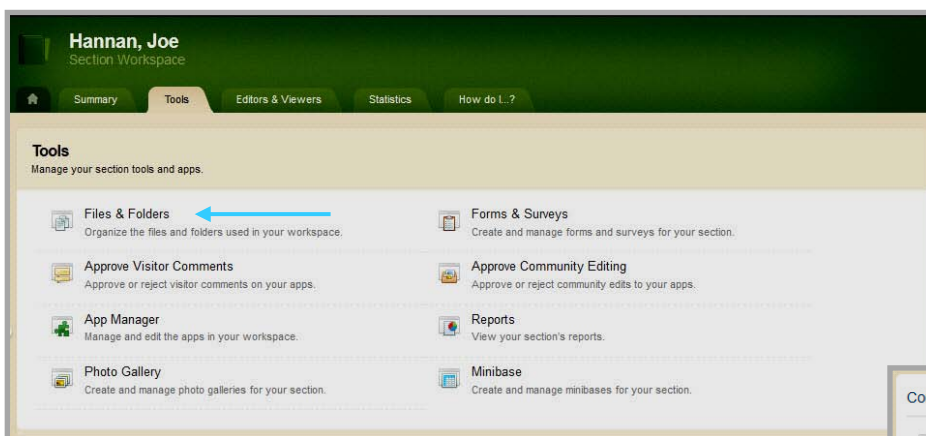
Hannan, Joe
Section Workspace

Summary
Tools
Editors & Viewers
Statistics
How do I...?

Tools
Manage your section tools and apps.

Files & Folders
Organize the files and folders used in your workspace.

Approve Visitor Comments
Approve or reject visitor comments on your apps.

App Manager
Manage and edit the apps in your workspace.

Photo Gallery
Create and manage photo galleries for your section.

Forms & Surveys
Create and manage forms and surveys for your section.

Approve Community Editing
Approve or reject community edits to your apps.

Reports
View your section's reports.

Minibase
Create and manage minibases for your section.

Co